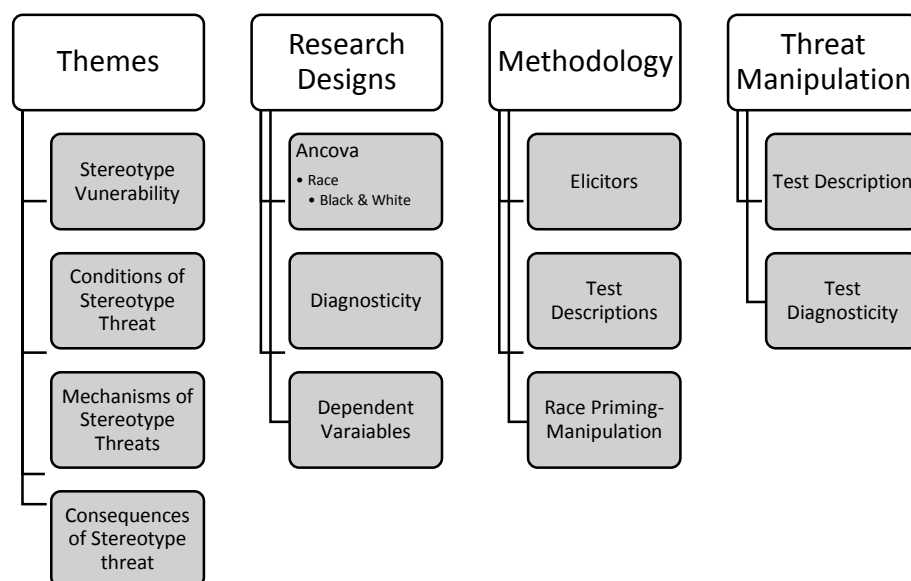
Themes

Stereotype Vunerability

Conditions of Stereotype Threat

Mechanisms of Stereotype Threats

Consequences of Stereotype threat

Research Designs

Ancova
• Race
• Black & White

Diagnosticity

Dependent Varaiables

Methodology

Elicitors

Test Descriptions

Race Priming-Manipulation

Threat Manipulation

Test Description

Test Diagnosticity